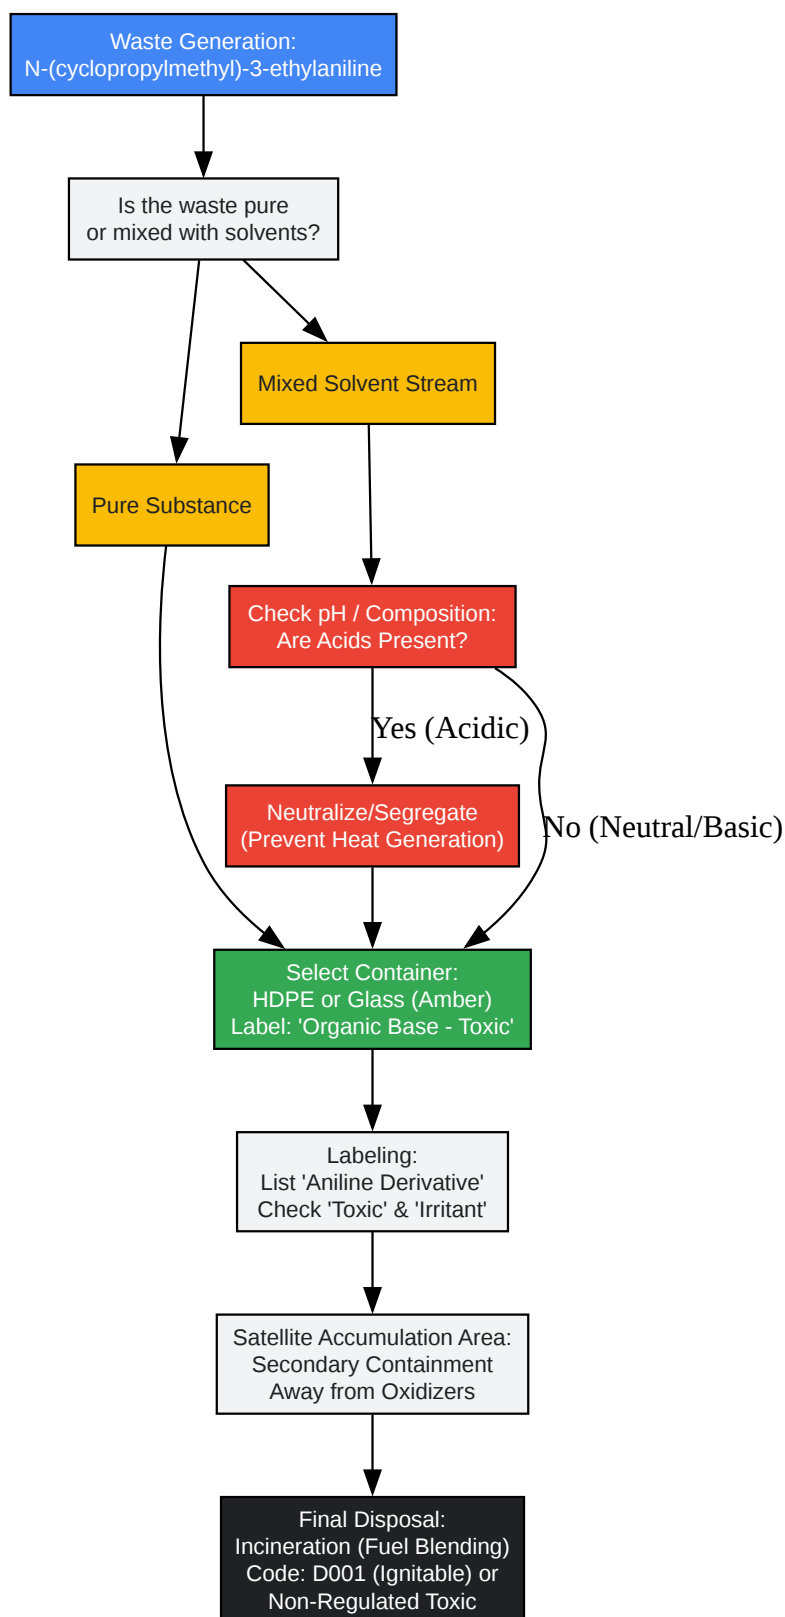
Waste Generation:
N-(cyclopropylmethyl)-3-ethylaniline

Is the waste pure
or mixed with solvents?

Mixed Solvent Stream

Pure Substance

Check pH / Composition:
Are Acids Present?

Yes (Acidic)

Neutralize/Segregate
(Prevent Heat Generation)

No (Neutral/Basic)

Select Container:
HDPE or Glass (Amber)
Label: 'Organic Base - Toxic'

Labeling:
List 'Aniline Derivative'
Check 'Toxic' & 'Irritant'

Satellite Accumulation Area:
Secondary Containment
Away from Oxidizers

Final Disposal:
Incineration (Fuel Blending)
Code: D001 (Ignitable) or
Non-Regulated Toxic